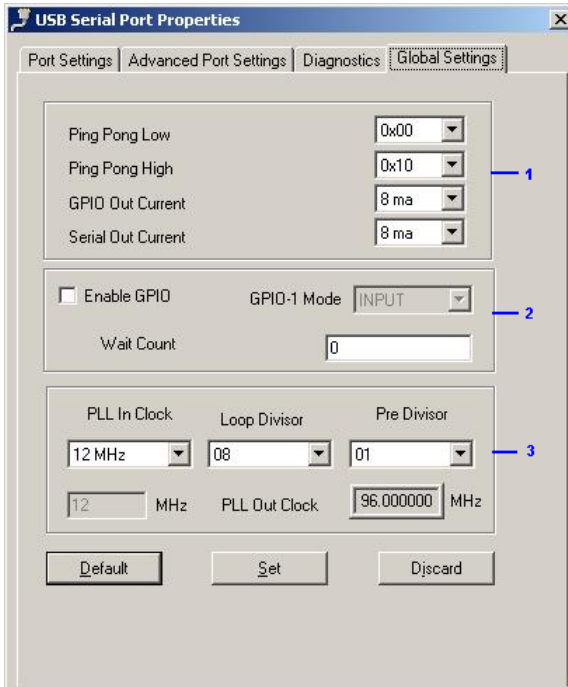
USB Serial Port Properties

Port Settings | Advanced Port Settings | Diagnostics | Global Settings

Ping Pong Low 0x00
Ping Pong High 0x10
GPIO Out Current 8 ma
Serial Out Current 8 ma
1

Enable GPIO GPIO-1 Mode INPUT
Wait Count 0
2

PLL In Clock Loop Divisor Pre Divisor
12 MHz 08 01
3
12 MHz PLL Out Clock 96.000000 MHz

Default Set Discard